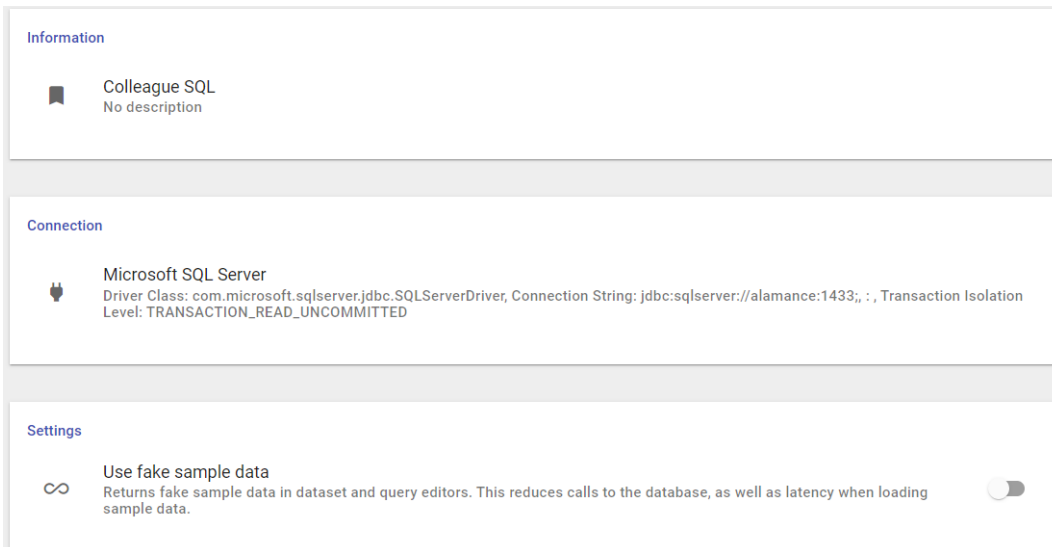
Information

Colleague SQL
No description

Connection

Microsoft SQL Server
Driver Class: com.microsoft.sqlserver.jdbc.SQLServerDriver, Connection String: jdbc:sqlserver://alamance:1433;, : , Transaction Isolation Level: TRANSACTION_READ_UNCOMMITTED

Settings

Use fake sample data
Returns fake sample data in dataset and query editors. This reduces calls to the database, as well as latency when loading sample data.